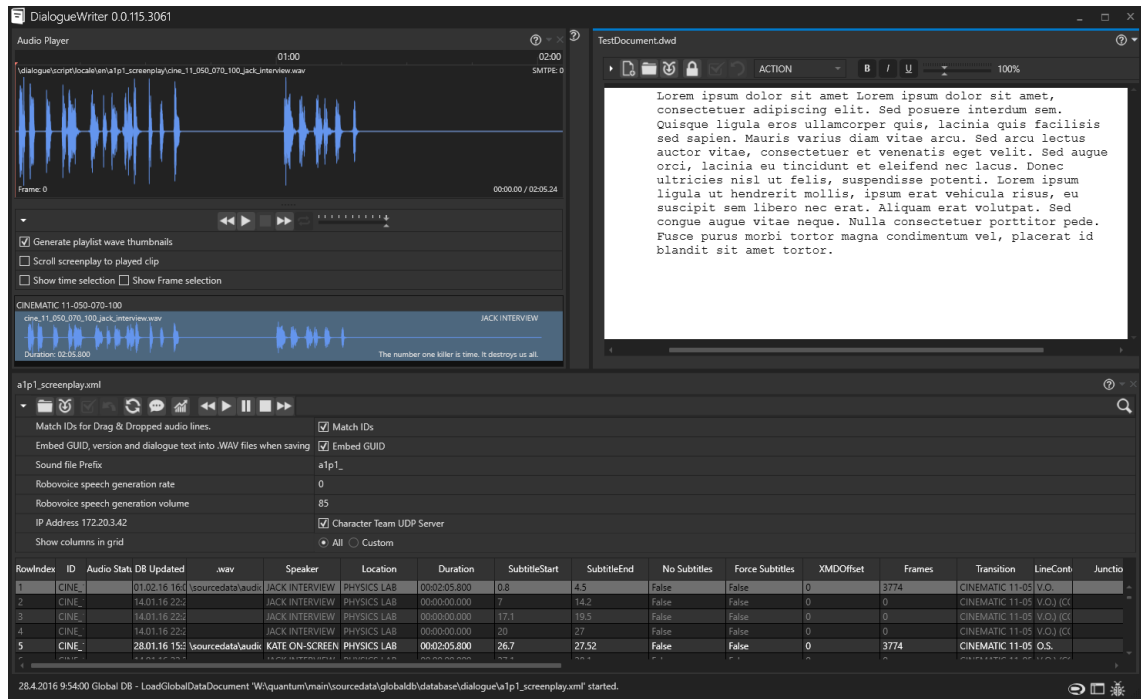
DialogueWriter 0.0.115.3061

Audio Player

01:00
02:00
\dialogue\script\locale\en\a1p1_screenplay\cine_11_050_070_100_jack_interview.wav
SMTPE: 0
Frame: 0
00:00.00 / 02:05.24

Generate playlist wave thumbnails
Scroll screenplay to played clip
Show time selection
Show Frame selection

CINEMATIC 11-050-070-100
cine_11_050_070_100_jack_interview.wav
JACK INTERVIEW
Duration: 02:05.800
The number one killer is time. It destroys us all.

TestDocument.dwd

ACTION
B I U
100%

Lorem ipsum dolor sit amet Lorem ipsum dolor sit amet, consectetuer adipiscing elit. Sed posuere interdum sem. Quisque ligula eros ullamcorper quis, lacinia quis facilisis sed sapien. Mauris varius diam vitae arcu. Sed arcu lectus auctor vitae, consectetuer et venenatis eget velit. Sed augue orci, lacinia eu tincidunt et eleifend nec lacus. Donec ultricies nisl ut felis, suspendisse potenti. Lorem ipsum ligula ut hendrerit mollis, ipsum erat vehicula risus, eu suscipit sem libero nec erat. Aliquam erat volutpat. Sed congue augue vitae neque. Nulla consectetuer porttitor pede. Fusce purus morbi tortor magna condimentum vel, placerat id blandit sit amet tortor.

a1p1_screenplay.xml

| Match IDs for Drag & Dropped audio lines. | Match IDs |
|---|---|
| Embed GUID, version and dialogue text into .WAV files when saving | Embed GUID |
| Sound file Prefix | a1p1_ |
| Robovoice speech generation rate | 0 |
| Robovoice speech generation volume | 85 |
| IP Address 172.20.3.42 | Character Team UDP Server |
| Show columns in grid | All Custom |

| RowIndex | ID | Audio Stat | DB Updated | .wav | Speaker | Location | Duration | SubtitleStart | SubtitleEnd | No Subtitles | Force Subtitles | XMDOffset | Frames | Transition | LineCont | Junctio |
|---|---|---|---|---|---|---|---|---|---|---|---|---|---|---|---|---|
| 1 | CINE_ | | 01.02.16 16:0 | \sourcedata\audi | JACK INTERVIEW | PHYSICS LAB | 00:02:05.800 | 0.8 | 4.5 | False | False | 0 | 3774 | CINEMATIC 11-05 | V.O. | |
| 2 | CINE_ | | 14.01.16 22:2 | | JACK INTERVIEW | PHYSICS LAB | 00:00:00.000 | 7 | 14.2 | False | False | 0 | 0 | CINEMATIC 11-05 | V.O.) (C | |
| 3 | CINE_ | | 14.01.16 22:2 | | JACK INTERVIEW | PHYSICS LAB | 00:00:00.000 | 17.1 | 19.5 | False | False | 0 | 0 | CINEMATIC 11-05 | V.O.) (C | |
| 4 | CINE_ | | 14.01.16 22:2 | | JACK INTERVIEW | PHYSICS LAB | 00:00:00.000 | 20 | 27 | False | False | 0 | 0 | CINEMATIC 11-05 | V.O.) (C | |
| 5 | CINE_ | | 28.01.16 15:2 | \sourcedata\audi | KATE ON-SCREEN | PHYSICS LAB | 00:02:05.800 | 26.7 | 27.52 | False | False | 0 | 3774 | CINEMATIC 11-05 | O.S. | |

28.4.2016 9:54:00 Global DB - LoadGlobalDataDocument 'W:\quantum\main\sourcedata\globaldb\database\dialogue\a1p1_screenplay.xml' started.